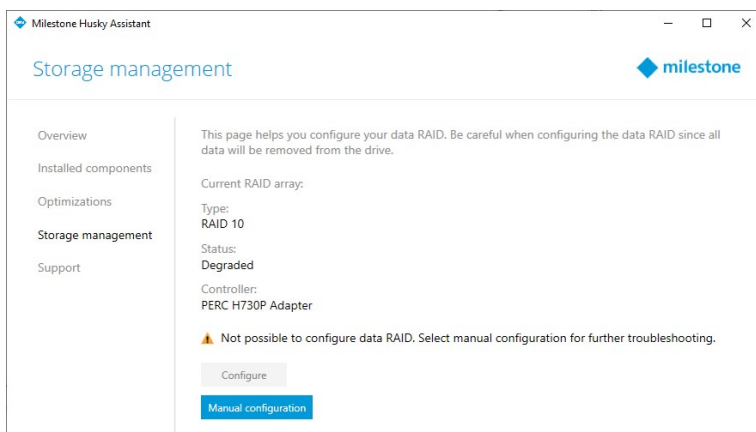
Milestone Husky Assistant

Storage management

milestone

Overview

Installed components

Optimizations

Storage management

Support

This page helps you configure your data RAID. Be careful when configuring the data RAID since all data will be removed from the drive.

Current RAID array:

Type:
RAID 10

Status:
Degraded

Controller:
PERC H730P Adapter

Not possible to configure data RAID. Select manual configuration for further troubleshooting.

Configure

Manual configuration